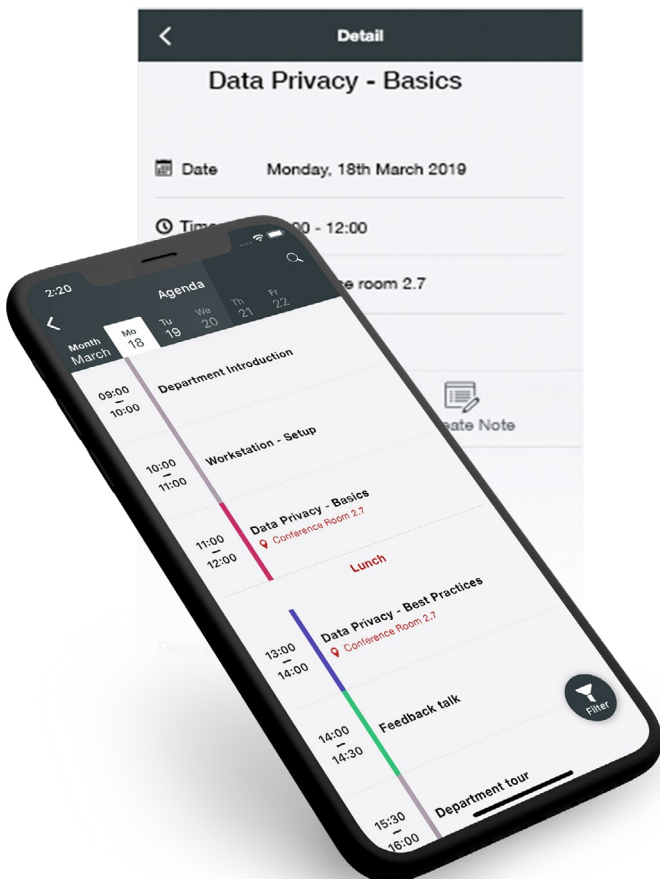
Detail

Data Privacy - Basics

Date Monday, 18th March 2019

Tim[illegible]00 - 12:00

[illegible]e room 2.7

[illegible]eate Note

2:20

Agenda

Month March

Mo 18

Tu 19

We 20

Th 21

Fr 22

09:00 – 10:00 Department Introduction

10:00 – 11:00 Workstation - Setup

11:00 – 12:00 Data Privacy - Basics
Conference Room 2.7

Lunch

13:00 – 14:00 Data Privacy - Best Practices
Conference Room 2.7

14:00 – 14:30 Feedback talk

15:30 – 16:00 Department tour

Filter